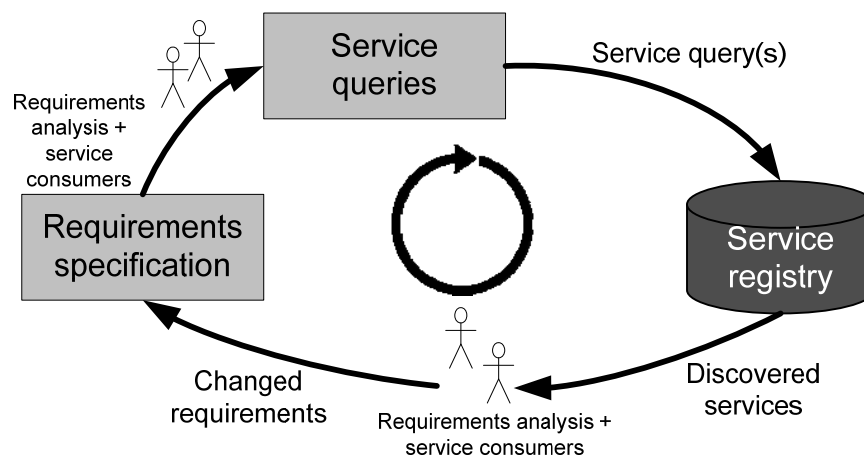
Service queries

Service query(s)

Requirements analysis + service consumers

Requirements specification

Service registry

Discovered services

Changed requirements

Requirements analysis + service consumers